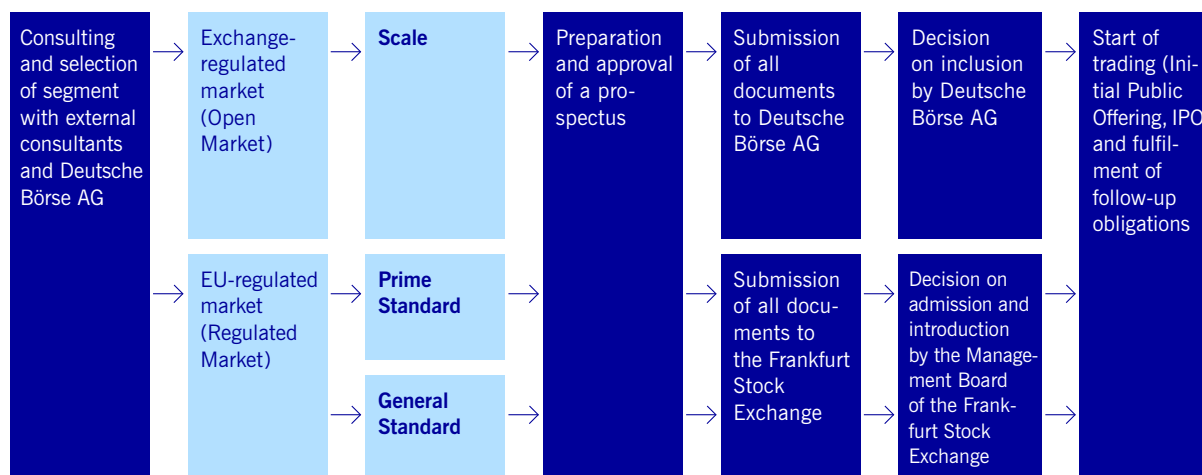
Consulting and selection of segment with external consultants and Deutsche Börse AG

Exchange-regulated market (Open Market)

Scale

EU-regulated market (Regulated Market)

Prime Standard

General Standard

Preparation and approval of a prospectus

Submission of all documents to Deutsche Börse AG

Submission of all documents to the Frankfurt Stock Exchange

Decision on inclusion by Deutsche Börse AG

Decision on admission and introduction by the Management Board of the Frankfurt Stock Exchange

Start of trading (Initial Public Offering, IPO and fulfilment of follow-up obligations